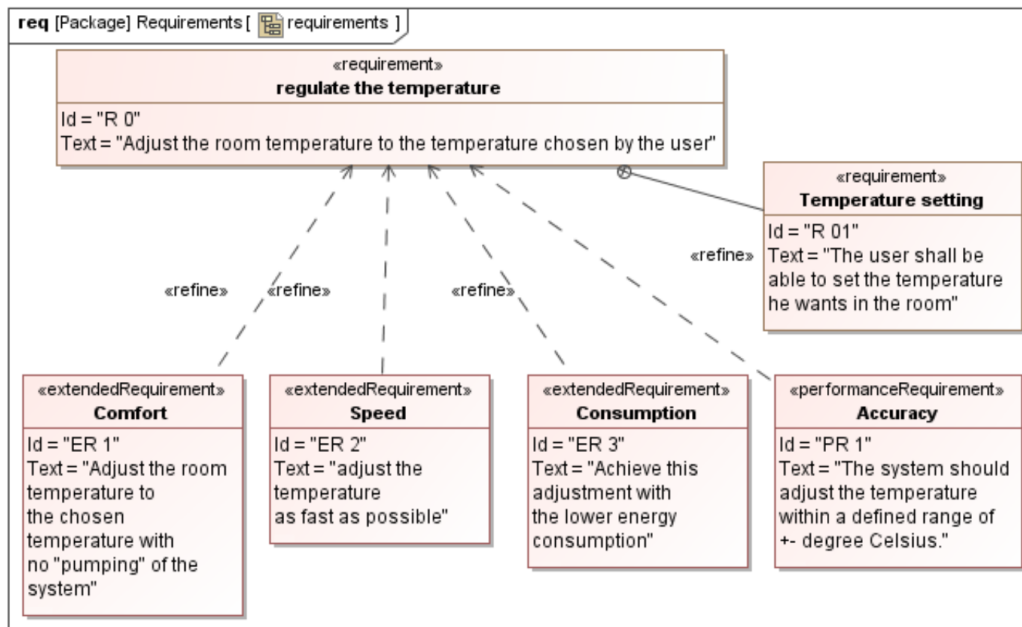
req [Package] Requirements [ requirements ]

«requirement»
regulate the temperature
Id = "R 0"
Text = "Adjust the room temperature to the temperature chosen by the user"

«requirement»
Temperature setting
Id = "R 01"
Text = "The user shall be able to set the temperature he wants in the room"

«refine»
«refine»
«refine»
«refine»

«extendedRequirement»
Comfort
Id = "ER 1"
Text = "Adjust the room temperature to the chosen temperature with no "pumping" of the system"

«extendedRequirement»
Speed
Id = "ER 2"
Text = "adjust the temperature as fast as possible"

«extendedRequirement»
Consumption
Id = "ER 3"
Text = "Achieve this adjustment with the lower energy consumption"

«performanceRequirement»
Accuracy
Id = "PR 1"
Text = "The system should adjust the temperature within a defined range of +- degree Celsius."